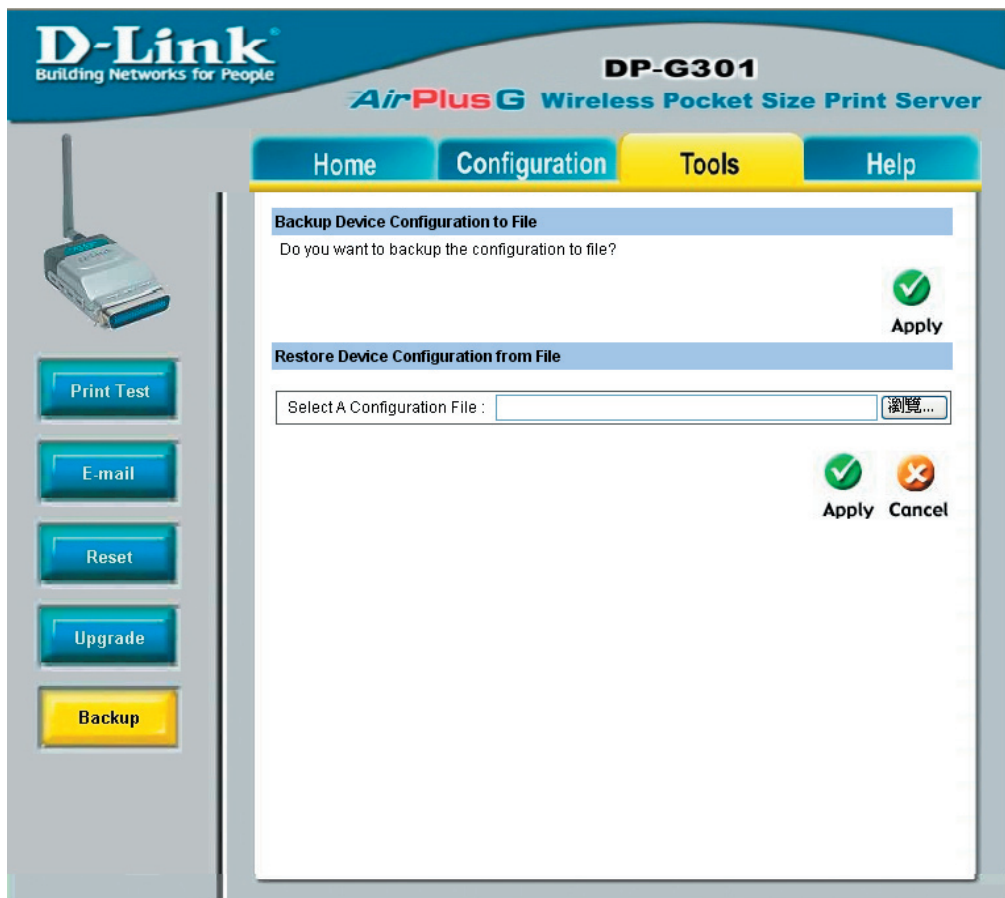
D-Link
Building Networks for People

DP-G301
AirPlus G Wireless Pocket Size Print Server

Home
Configuration
Tools
Help

Print Test
E-mail
Reset
Upgrade
Backup

Backup Device Configuration to File
Do you want to backup the configuration to file?
Apply

Restore Device Configuration from File
Select A Configuration File :
瀏覽...
Apply
Cancel